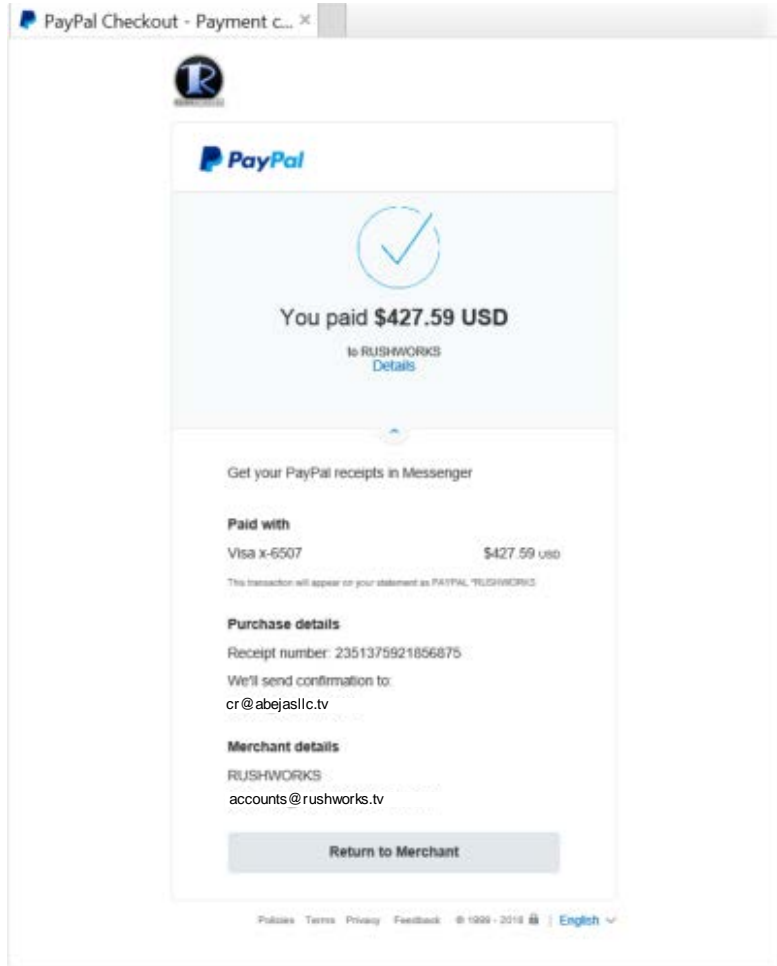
PayPal Checkout - Payment c... ×

R

PayPal

You paid **$427.59 USD**

to RUSHWORKS
Details

Get your PayPal receipts in Messenger

**Paid with**

Visa x-6507 $427.59 USD

This transaction will appear on your statement as PAYPAL *RUSHWORKS

**Purchase details**

Receipt number: 2351375921856875

We'll send confirmation to:
cr@abejasllc.tv

**Merchant details**

RUSHWORKS
accounts@rushworks.tv

Return to Merchant

Policies Terms Privacy Feedback © 1999 - 2018 | English